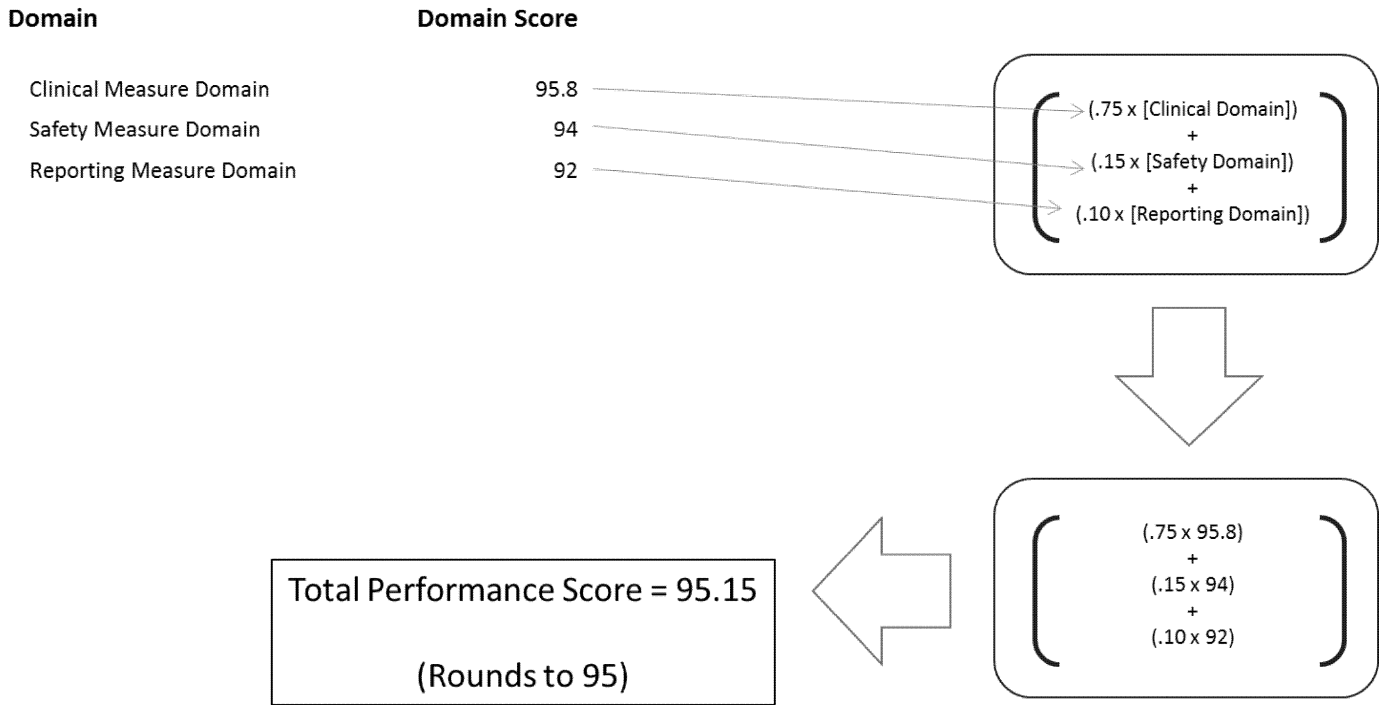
| Domain | Domain Score |
|---|---|
| Clinical Measure Domain | 95.8 |
| Safety Measure Domain | 94 |
| Reporting Measure Domain | 92 |

(.75 x [Clinical Domain])
+
(.15 x [Safety Domain])
+
(.10 x [Reporting Domain])

(.75 x 95.8)
+
(.15 x 94)
+
(.10 x 92)

Total Performance Score = 95.15

(Rounds to 95)